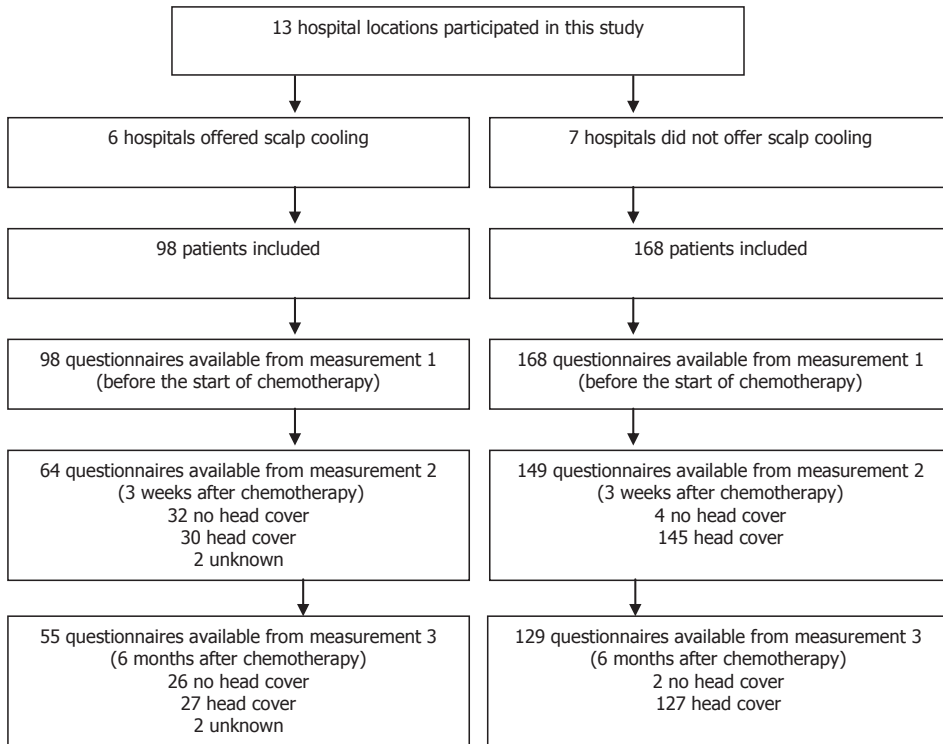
13 hospital locations participated in this study

6 hospitals offered scalp cooling

98 patients included

98 questionnaires available from measurement 1
(before the start of chemotherapy)

64 questionnaires available from measurement 2
(3 weeks after chemotherapy)
32 no head cover
30 head cover
2 unknown

55 questionnaires available from measurement 3
(6 months after chemotherapy)
26 no head cover
27 head cover
2 unknown

7 hospitals did not offer scalp cooling

168 patients included

168 questionnaires available from measurement 1
(before the start of chemotherapy)

149 questionnaires available from measurement 2
(3 weeks after chemotherapy)
4 no head cover
145 head cover

129 questionnaires available from measurement 3
(6 months after chemotherapy)
2 no head cover
127 head cover